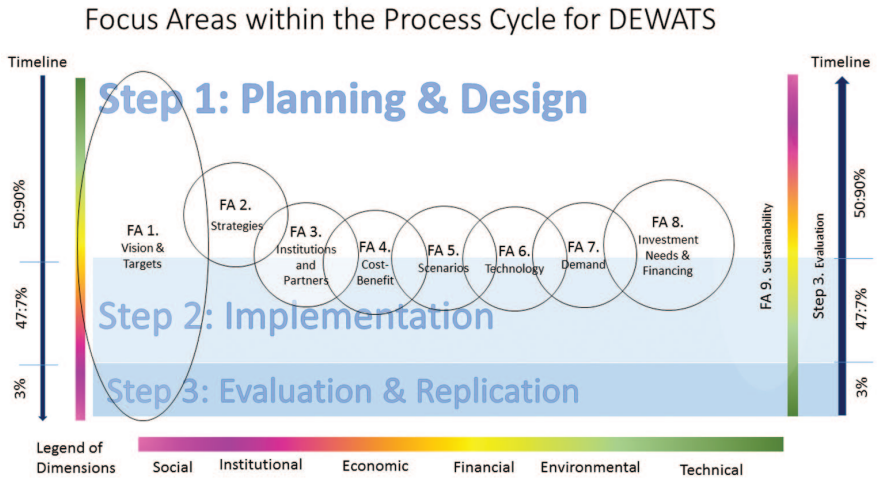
Focus Areas within the Process Cycle for DEWATS

Timeline

50:90%

47:7%

3%

Step 1: Planning & Design

FA 1. Vision & Targets

FA 2. Strategies

FA 3. Institutions and Partners

FA 4. Cost-Benefit

FA 5. Scenarios

FA 6. Technology

FA 7. Demand

FA 8. Investment Needs & Financing

FA 9. Sustainability

Step 3. Evaluation

Timeline

50:90%

47:7%

3%

Step 2: Implementation

Step 3: Evaluation & Replication

Legend of Dimensions

Social

Institutional

Economic

Financial

Environmental

Technical